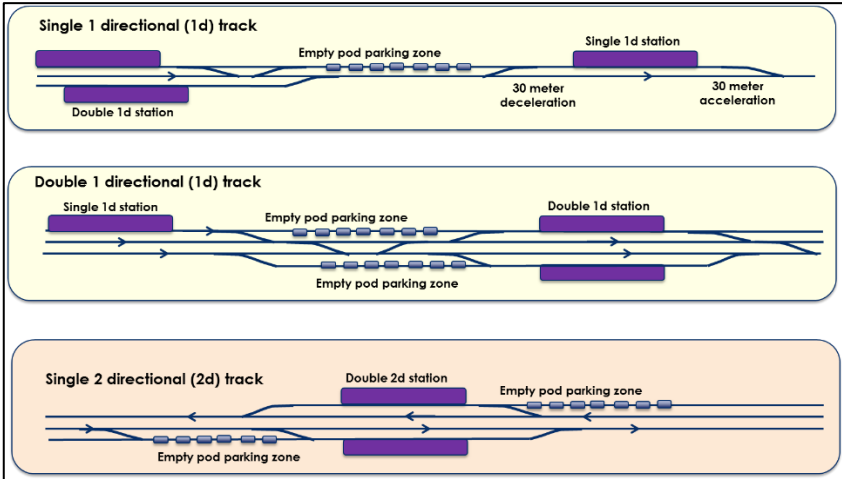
Single 1 directional (1d) track

Empty pod parking zone

Single 1d station

Double 1d station

30 meter deceleration

30 meter acceleration

Double 1 directional (1d) track

Single 1d station

Empty pod parking zone

Double 1d station

Empty pod parking zone

Single 2 directional (2d) track

Double 2d station

Empty pod parking zone

Empty pod parking zone